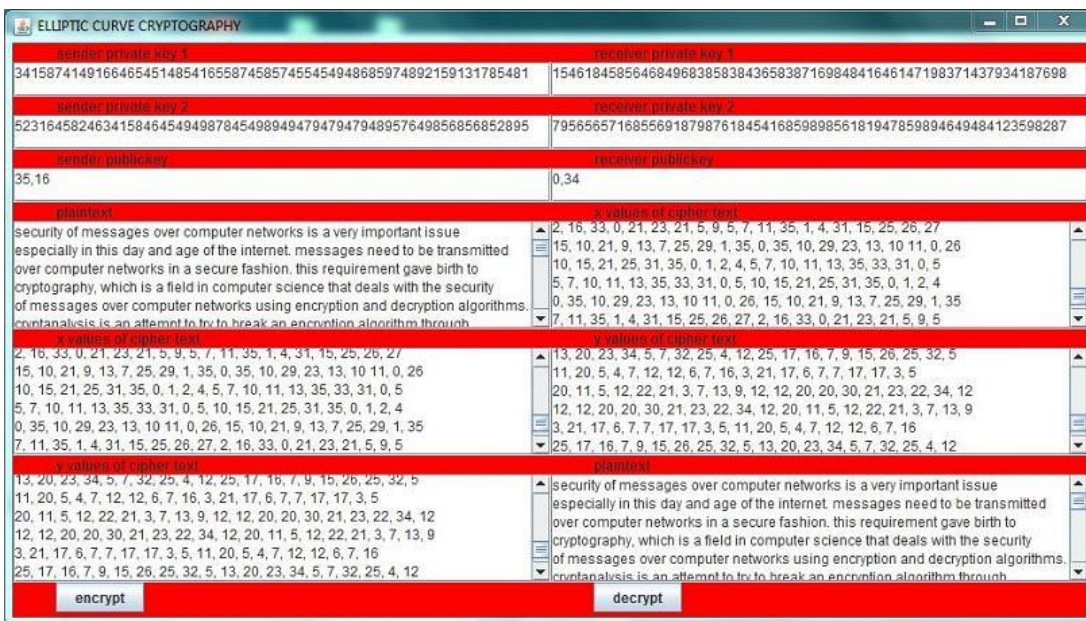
ELLIPTIC CURVE CRYPTOGRAPHY

sender private key 1
34158741491664654514854165587458574554549486859748921591317854 81

receiver private key 1
15461845856468496838583843658387169848416461471983714379341876 98

sender private key 2
52316458246341584645494987845498949479479479489576498568568528 95

receiver private key 2
79565657168556918798761845416859898561819478598946494841235982 87

sender publickey
35,16

receiver publickey
0,34

plaintext
security of messages over computer networks is a very important issue especially in this day and age of the internet. messages need to be transmitted over computer networks in a secure fashion. this requirement gave birth to cryptography, which is a field in computer science that deals with the security of messages over computer networks using encryption and decryption algorithms. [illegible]

x values of cipher text
2, 16, 33, 0, 21, 23, 21, 5, 9, 5, 7, 11, 35, 1, 4, 31, 15, 25, 26, 27
15, 10, 21, 9, 13, 7, 25, 29, 1, 35, 0, 35, 10, 29, 23, 13, 10 11, 0, 26
10, 15, 21, 25, 31, 35, 0, 1, 2, 4, 5, 7, 10, 11, 13, 35, 33, 31, 0, 5
5, 7, 10, 11, 13, 35, 33, 31, 0, 5, 10, 15, 21, 25, 31, 35, 0, 1, 2, 4
0, 35, 10, 29, 23, 13, 10 11, 0, 26, 15, 10, 21, 9, 13, 7, 25, 29, 1, 35
7, 11, 35, 1, 4, 31, 15, 25, 26, 27, 2, 16, 33, 0, 21, 23, 21, 5, 9, 5

x values of cipher text
2, 16, 33, 0, 21, 23, 21, 5, 9, 5, 7, 11, 35, 1, 4, 31, 15, 25, 26, 27
15, 10, 21, 9, 13, 7, 25, 29, 1, 35, 0, 35, 10, 29, 23, 13, 10 11, 0, 26
10, 15, 21, 25, 31, 35, 0, 1, 2, 4, 5, 7, 10, 11, 13, 35, 33, 31, 0, 5
5, 7, 10, 11, 13, 35, 33, 31, 0, 5, 10, 15, 21, 25, 31, 35, 0, 1, 2, 4
0, 35, 10, 29, 23, 13, 10 11, 0, 26, 15, 10, 21, 9, 13, 7, 25, 29, 1, 35
7, 11, 35, 1, 4, 31, 15, 25, 26, 27, 2, 16, 33, 0, 21, 23, 21, 5, 9, 5

y values of cipher text
13, 20, 23, 34, 5, 7, 32, 25, 4, 12, 25, 17, 16, 7, 9, 15, 26, 25, 32, 5
11, 20, 5, 4, 7, 12, 12, 6, 7, 16, 3, 21, 17, 6, 7, 7, 17, 17, 3, 5
20, 11, 5, 12, 22, 21, 3, 7, 13, 9, 12, 12, 20, 20, 30, 21, 23, 22, 34, 12
12, 12, 20, 20, 30, 21, 23, 22, 34, 12, 20, 11, 5, 12, 22, 21, 3, 7, 13, 9
3, 21, 17, 6, 7, 7, 17, 17, 3, 5, 11, 20, 5, 4, 7, 12, 12, 6, 7, 16
25, 17, 16, 7, 9, 15, 26, 25, 32, 5, 13, 20, 23, 34, 5, 7, 32, 25, 4, 12

y values of cipher text
13, 20, 23, 34, 5, 7, 32, 25, 4, 12, 25, 17, 16, 7, 9, 15, 26, 25, 32, 5
11, 20, 5, 4, 7, 12, 12, 6, 7, 16, 3, 21, 17, 6, 7, 7, 17, 17, 3, 5
20, 11, 5, 12, 22, 21, 3, 7, 13, 9, 12, 12, 20, 20, 30, 21, 23, 22, 34, 12
12, 12, 20, 20, 30, 21, 23, 22, 34, 12, 20, 11, 5, 12, 22, 21, 3, 7, 13, 9
3, 21, 17, 6, 7, 7, 17, 17, 3, 5, 11, 20, 5, 4, 7, 12, 12, 6, 7, 16
25, 17, 16, 7, 9, 15, 26, 25, 32, 5, 13, 20, 23, 34, 5, 7, 32, 25, 4, 12

plaintext
security of messages over computer networks is a very important issue especially in this day and age of the internet. messages need to be transmitted over computer networks in a secure fashion. this requirement gave birth to cryptography, which is a field in computer science that deals with the security of messages over computer networks using encryption and decryption algorithms. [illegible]

encrypt
decrypt